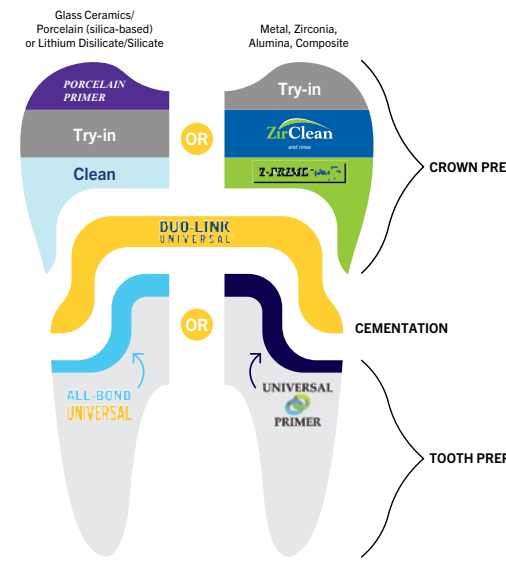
Glass Ceramics/ Porcelain (silica-based) or Lithium Disilicate/Silicate

Metal, Zirconia, Alumina, Composite

PORCELAIN PRIMER

Try-in

Clean

OR

Try-in

ZirClean

Z-PRIME PLUS

CROWN PRE

DUO-LINK UNIVERSAL

OR

CEMENTATION

ALL-BOND UNIVERSAL

UNIVERSAL PRIMER

TOOTH PREP